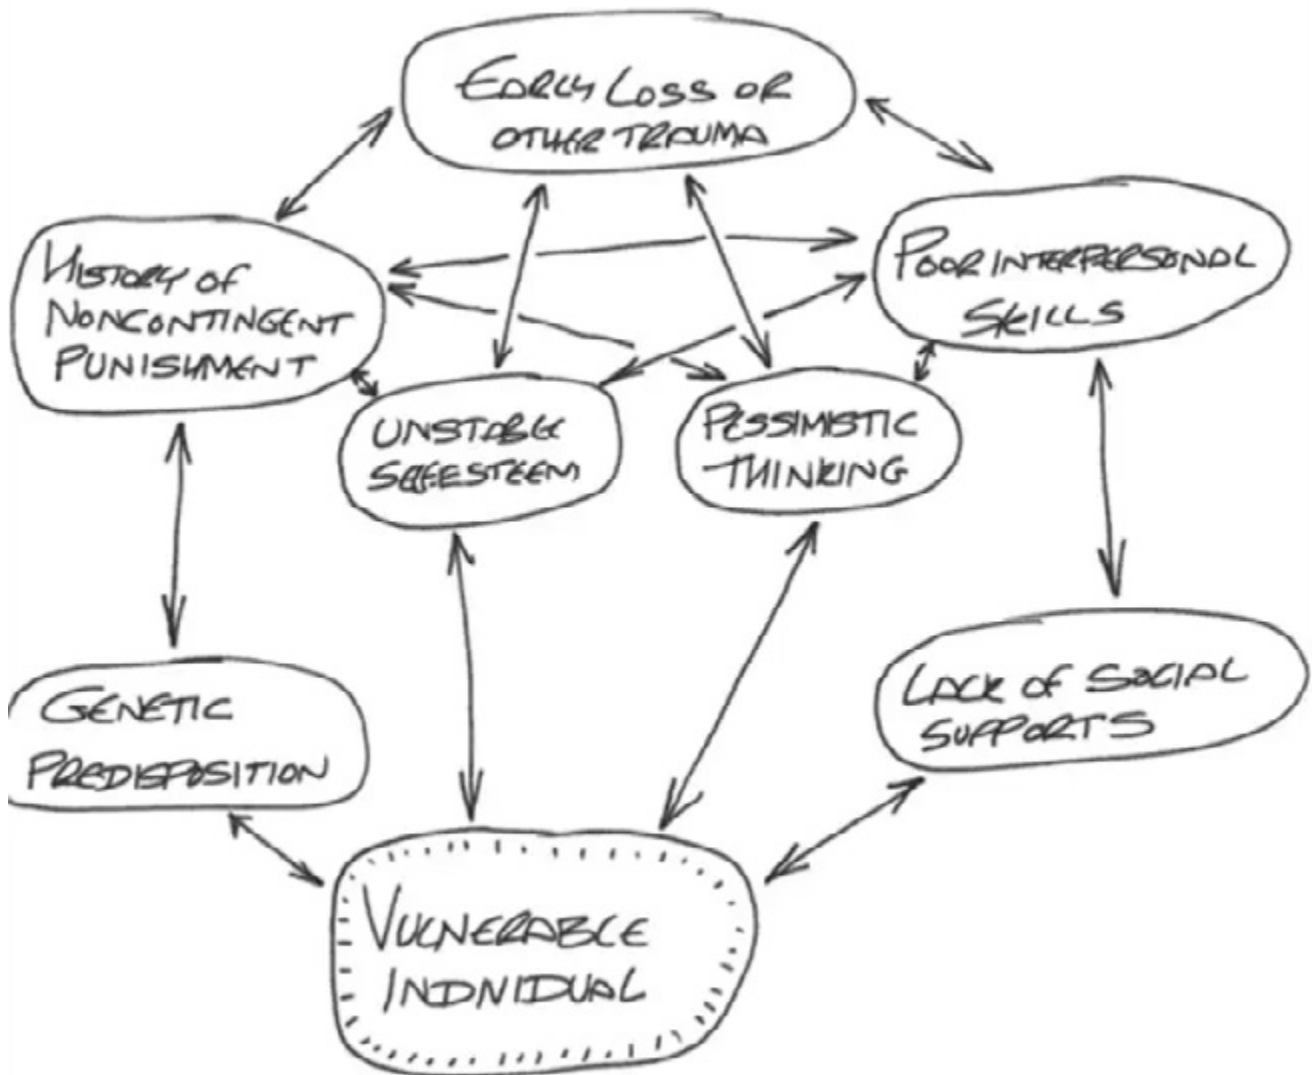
EARLY LOSS OR OTHER TRAUMA

HISTORY OF NONCONTINGENT PUNISHMENT

POOR INTERPERSONAL SKILLS

UNSTABLE SELFESTEEM

PESSIMISTIC THINKING

GENETIC PREDISPOSITION

LACK OF SOCIAL SUPPORTS

VULNERABLE INDIVIDUAL